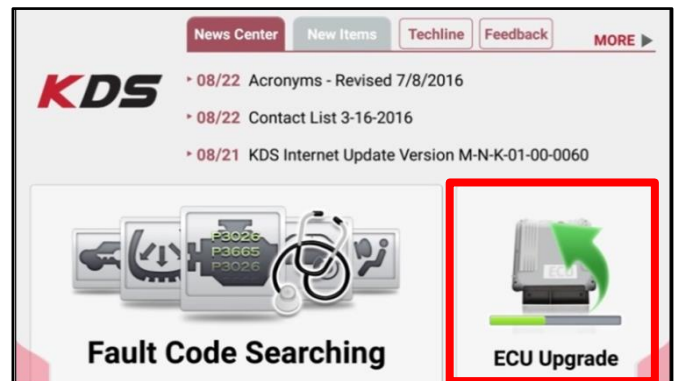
News Center | New Items | Techline | Feedback | MORE ▶

KDS

08/22 Acronyms - Revised 7/8/2016

08/22 Contact List 3-16-2016

08/21 KDS Internet Update Version M-N-K-01-00-0060

P3026
P3665
P3026

Fault Code Searching

ECU

ECU Upgrade